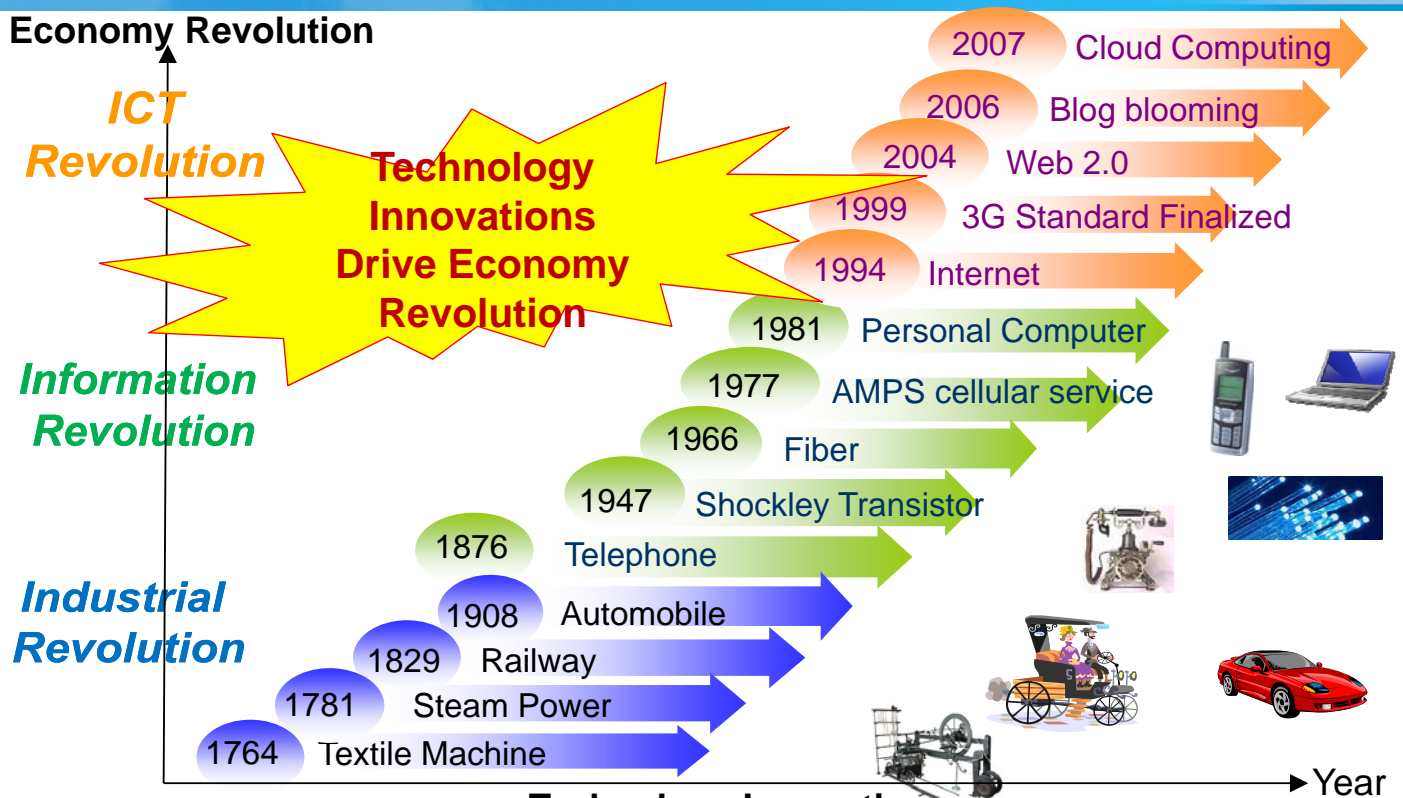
Economy Revolution

ICT Revolution

Technology Innovations Drive Economy Revolution

Information Revolution

Industrial Revolution

2007 Cloud Computing

2006 Blog blooming

2004 Web 2.0

1999 3G Standard Finalized

1994 Internet

1981 Personal Computer

1977 AMPS cellular service

1966 Fiber

1947 Shockley Transistor

1876 Telephone

1908 Automobile

1829 Railway

1781 Steam Power

1764 Textile Machine

Year

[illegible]